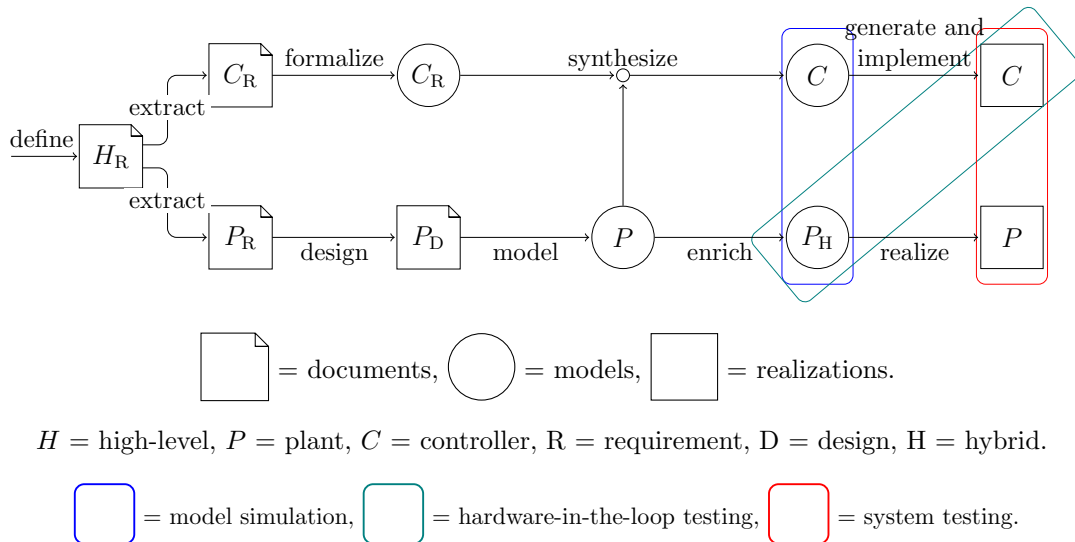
define

$H_{\mathrm{R}}$

extract

extract

$C_{\mathrm{R}}$

formalize

$C_{\mathrm{R}}$

synthesize

$C$

generate and implement

$C$

$P_{\mathrm{R}}$

design

$P_{\mathrm{D}}$

model

$P$

enrich

$P_{\mathrm{H}}$

realize

$P$

= documents, = models, = realizations.

$H$ = high-level, $P$ = plant, $C$ = controller, R = requirement, D = design, H = hybrid.

= model simulation, = hardware-in-the-loop testing, = system testing.